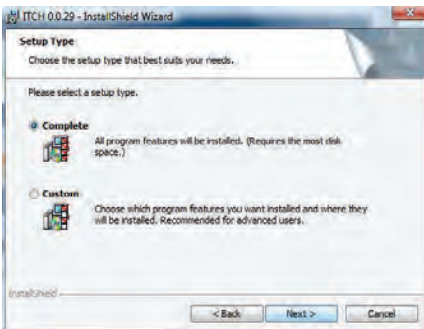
ITCH 0.0.29 - InstallShield Wizard

Setup Type

Choose the setup type that best suits your needs.

Please select a setup type.

Complete

All program features will be installed. (Requires the most disk space.)

Custom

Choose which program features you want installed and where they will be installed. Recommended for advanced users.

InstallShield

< Back

Next >

Cancel